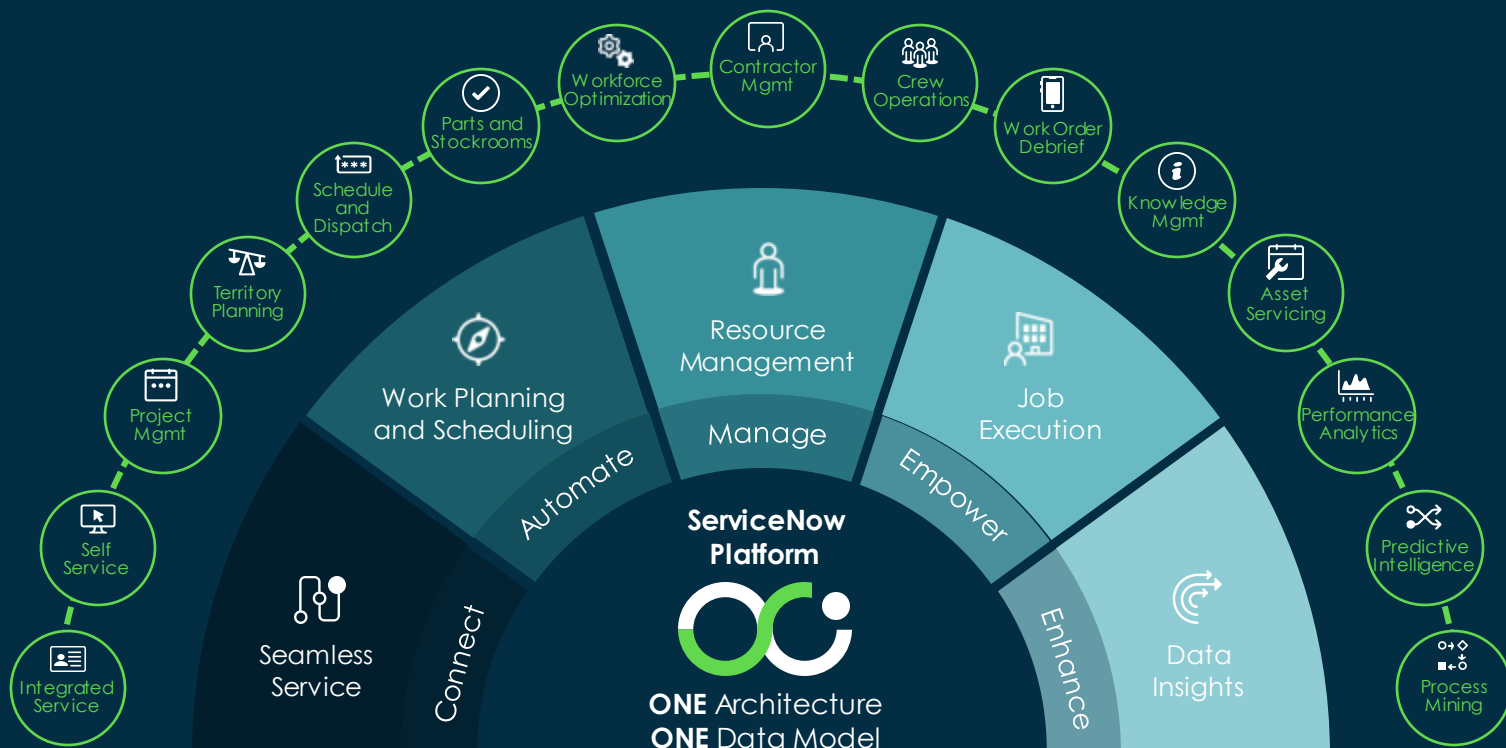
Integrated Service

Self Service

Project Mgmt

Territory Planning

Schedule and Dispatch

Parts and Stockrooms

Workforce Optimization

Contractor Mgmt

Crew Operations

Work Order Debrief

Knowledge Mgmt

Asset Servicing

Performance Analytics

Predictive Intelligence

Process Mining

Seamless Service

Work Planning and Scheduling

Resource Management

Job Execution

Data Insights

Connect

Automate

Manage

Empower

Enhance

ServiceNow Platform

ONE Architecture
ONE Data Model